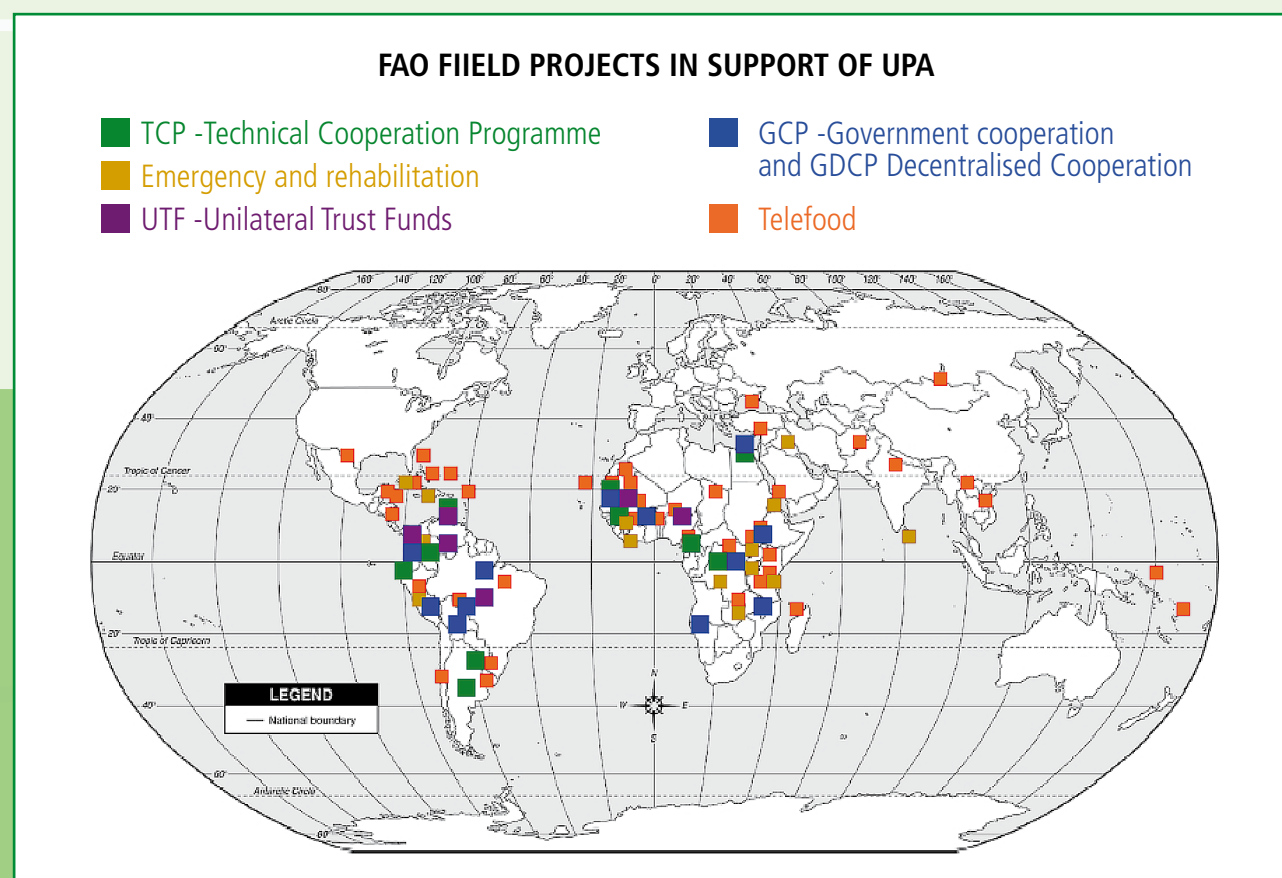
FAO FIIELD PROJECTS IN SUPPORT OF UPA

TCP -Technical Cooperation Programme
Emergency and rehabilitation
UTF -Unilateral Trust Funds

GCP -Government cooperation and GDCP Decentralised Cooperation
Telefood

160° 140° 120° 100° 80° 60° 40° 20° 0° 20° 40° 60° 80° 100° 120° 140° 160°

80°
Arctic Circle
60°
40°
Tropic of Cancer
20°
Equator
20°
Tropic of Capricorn
40°
60°
Antarctic Circle
80°

N
W
E
S

LEGEND
National boundary